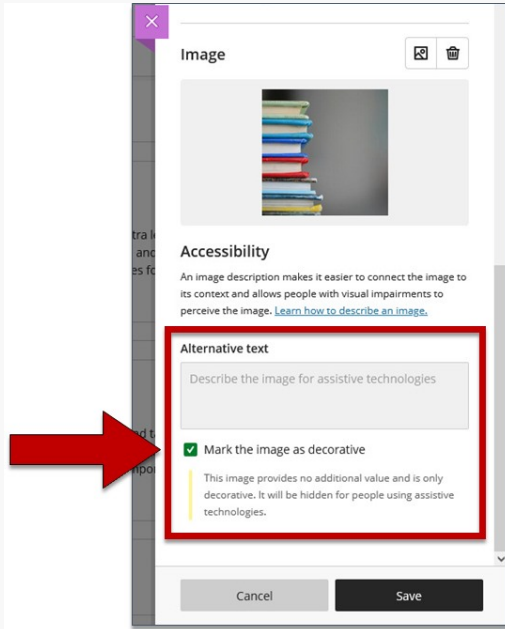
Image

Accessibility

An image description makes it easier to connect the image to its context and allows people with visual impairments to perceive the image. Learn how to describe an image.

Alternative text

Describe the image for assistive technologies

Mark the image as decorative

This image provides no additional value and is only decorative. It will be hidden for people using assistive technologies.

Cancel

Save